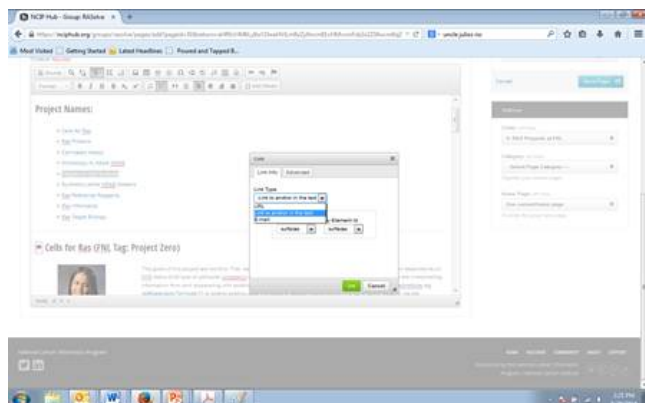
NCIP Hub - Group: RASeboe

Most Visited | Getting Started | Latest Headlines | Pound and Tapped B...

Project Names:

Cells for Ras (FNL Tag: Project Zero)

Link

Link Info | Advanced

Link Type

Link to anchor in the text

URL

Link to anchor in the text

E-mail

Element Id

OK | Cancel

uncle jules ras